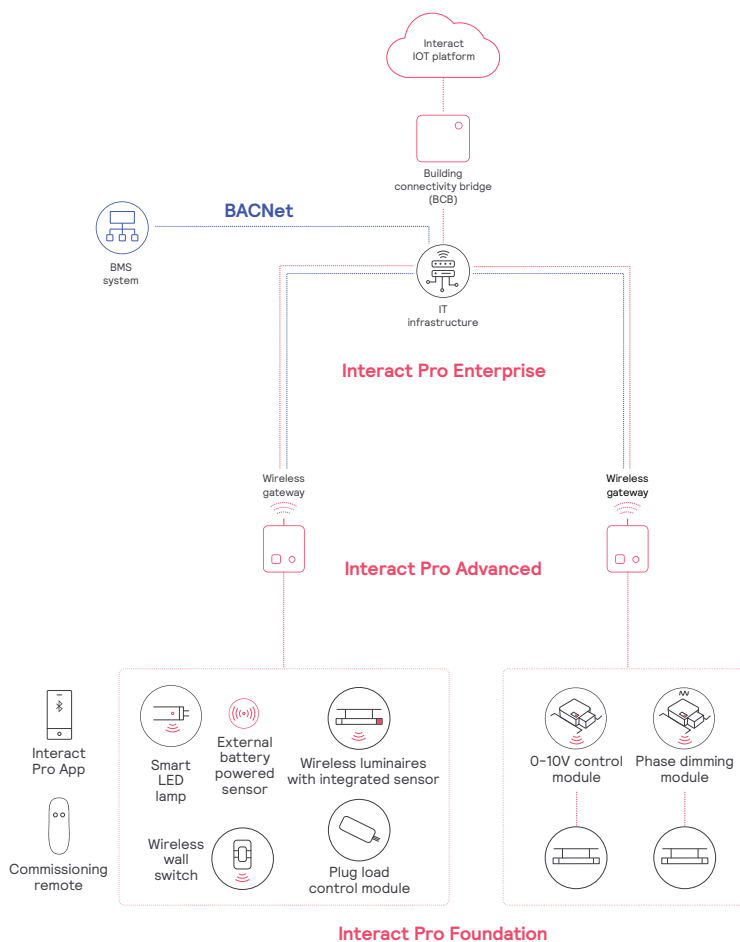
Interact IOT platform

Building connectivity bridge (BCB)

BACNet

BMS system

IT infrastructure

Interact Pro Enterprise

Wireless gateway

Wireless gateway

Interact Pro Advanced

Interact Pro App

Commissioning remote

Smart LED lamp

External battery powered sensor

Wireless luminaires with integrated sensor

Wireless wall switch

Plug load control module

0-10V control module

Phase dimming module

Interact Pro Foundation